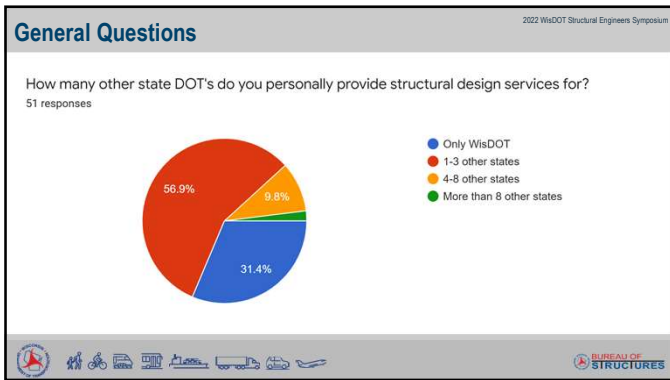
General Questions

2022 WisDOT Structural Engineers Symposium

How many other state DOT's do you personally provide structural design services for?
51 responses

56.9%
9.8%
31.4%

Only WisDOT
1-3 other states
4-8 other states
More than 8 other states

BUREAU OF STRUCTURES